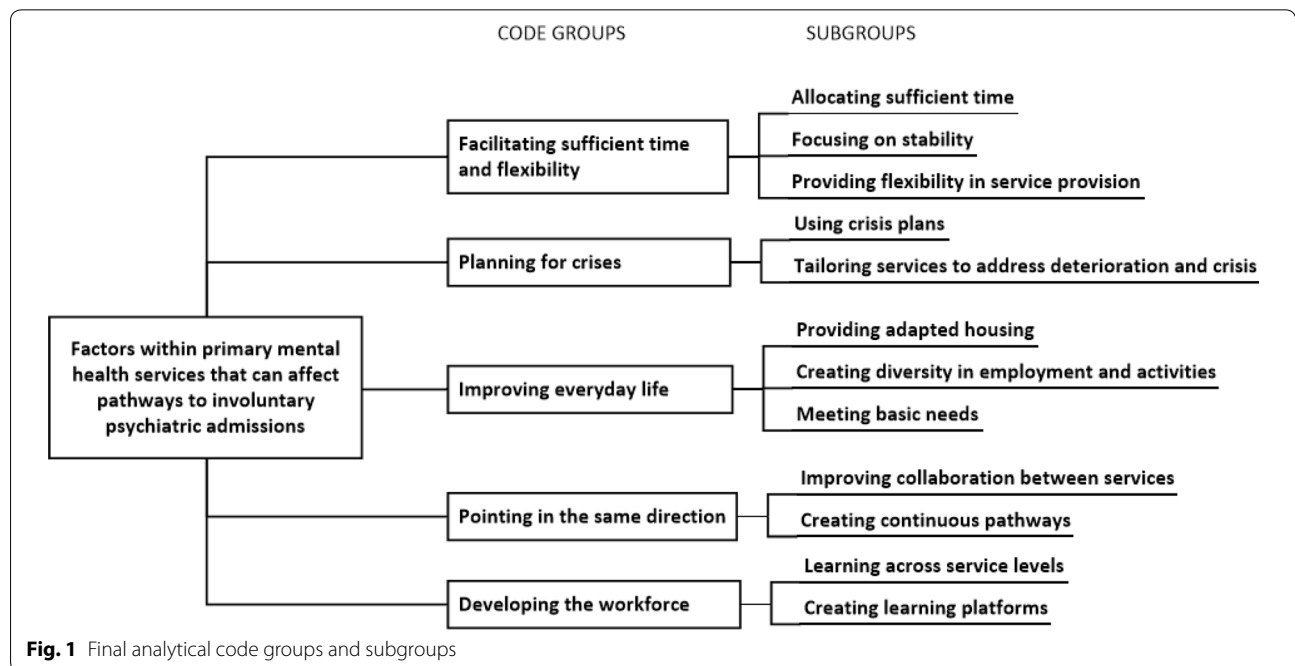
CODE GROUPS

SUBGROUPS

Factors within primary mental health services that can affect pathways to involuntary psychiatric admissions

Facilitating sufficient time and flexibility

Allocating sufficient time

Focusing on stability

Providing flexibility in service provision

Planning for crises

Using crisis plans

Tailoring services to address deterioration and crisis

Improving everyday life

Providing adapted housing

Creating diversity in employment and activities

Meeting basic needs

Pointing in the same direction

Improving collaboration between services

Creating continuous pathways

Developing the workforce

Learning across service levels

Creating learning platforms

**Fig. 1** Final analytical code groups and subgroups